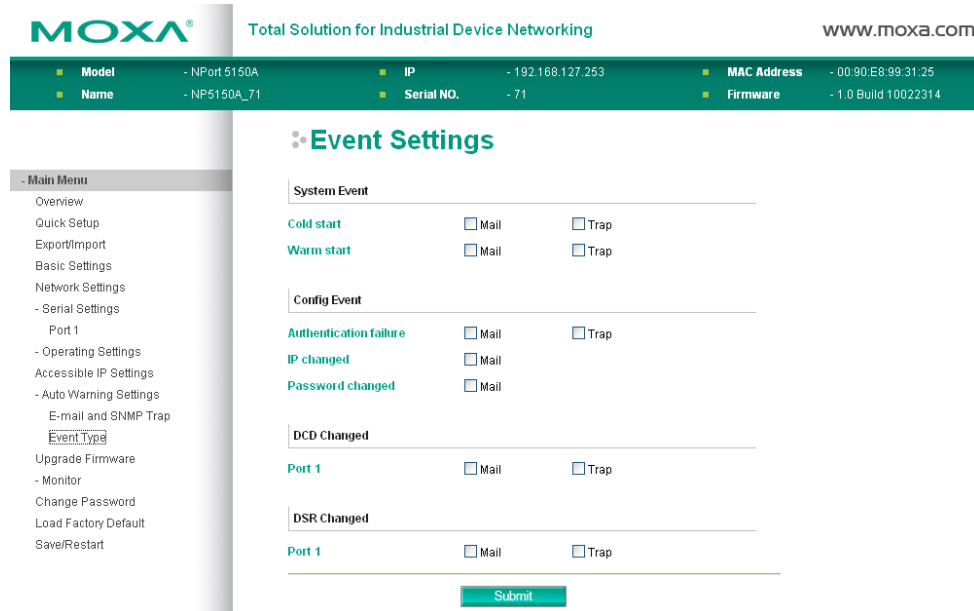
MOXA®

Total Solution for Industrial Device Networking

www.moxa.com

Model - NPort 5150A
Name - NP5150A_71
IP - 192.168.127.253
Serial NO. - 71
MAC Address - 00:90:E8:99:31:25
Firmware - 1.0 Build 10022314

- Main Menu
Overview
Quick Setup
Export/Import
Basic Settings
Network Settings
- Serial Settings
Port 1
- Operating Settings
Accessible IP Settings
- Auto Warning Settings
E-mail and SNMP Trap
Event Type
Upgrade Firmware
- Monitor
Change Password
Load Factory Default
Save/Restart

Event Settings

System Event

Cold start Mail Trap
Warm start Mail Trap

Config Event

Authentication failure Mail Trap
IP changed Mail
Password changed Mail

DCD Changed

Port 1 Mail Trap

DSR Changed

Port 1 Mail Trap

Submit